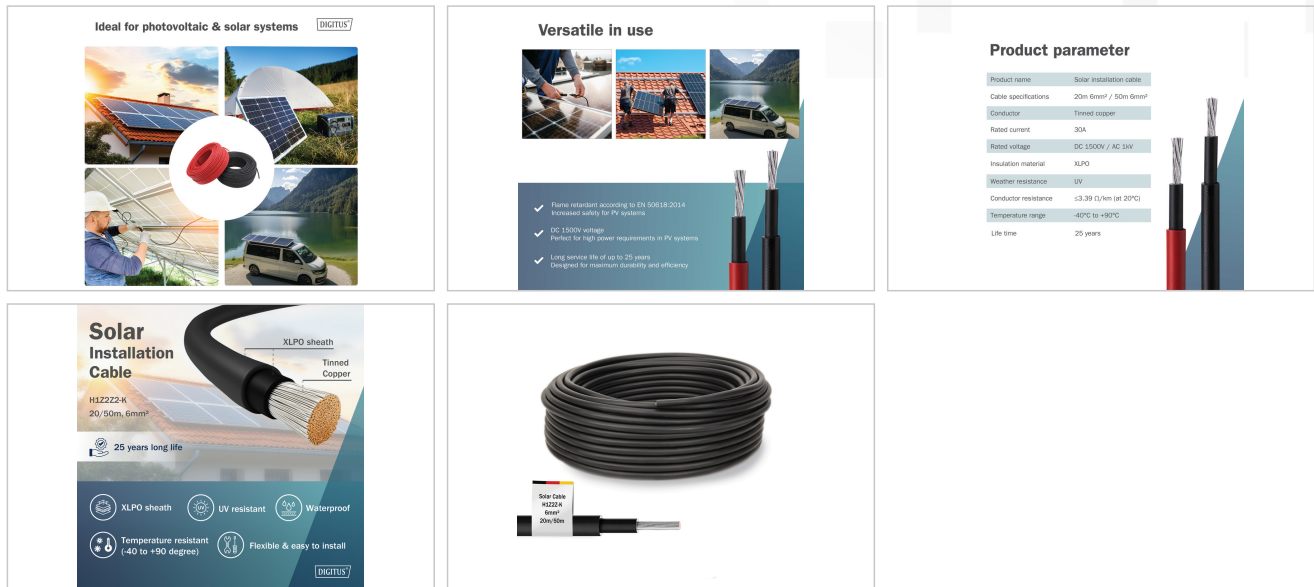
Ideal for photovoltaic & solar systems

DIGITUS

Versatile in use

Flame retardant according to EN 50618:2014
Increased safety for PV systems

DC 1500V voltage
Perfect for high power requirements in PV systems

Long service life of up to 25 years
Designed for maximum durability and efficiency

Product parameter

| Product name | Solar installation cable |
|---|---|
| Cable specifications | 20m 6mm² / 50m 6mm² |
| Conductor | Tinned copper |
| Rated current | 30A |
| Rated voltage | DC 1500V / AC 1kV |
| Insulation material | XLPO |
| Weather resistance | UV |
| Conductor resistance | ≤3.39 Ω/km (at 20°C) |
| Temperature range | -40°C to +90°C |
| Life time | 25 years |

Solar Installation Cable

H1Z2Z2-K
20/50m, 6mm²

XLPO sheath

Tinned Copper

25 years long life

XLPO sheath

UV resistant

Waterproof

Temperature resistant (-40 to +90 degree)

Flexible & easy to install

DIGITUS

Solar Cable
H1Z2Z-K
6mm²
20m/50m